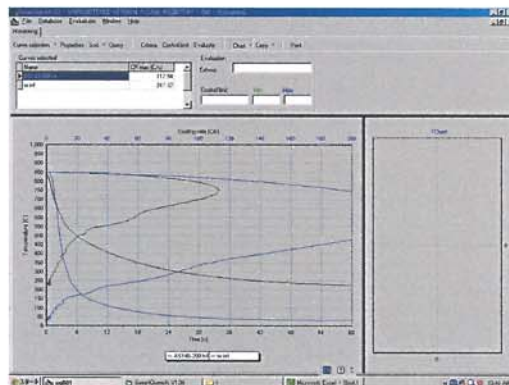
File Database Evaluation Window Help

Monitoring

Curves selection • Properties Scale • Query Criteria Control limit Evaluate Chart • Copy • Print

Curves selected

| Name | CP max [C/s] |
|---|---|
| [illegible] | 117.58 |
| ucon | 287.07 |

Evaluation

Estimate

Control limit Min Max

Cooling rate [C/s]

0 20 40 60 80 100 120 140 160 180 200

1,100 1,050 1,000 950 900 850 800 750 700 650 600 550 500 450 400 350 300 250 200 150 100 50 0

Temperature [C]

0 4 8 12 16 20 24 28 32 36 40

Time [s]

TChart

Start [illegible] SmartQuench V1.30 Microsoft Excel - Book1